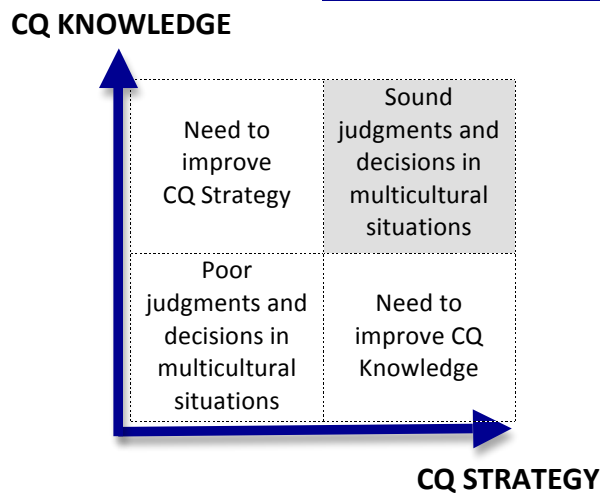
CQ KNOWLEDGE

| Need to improve CQ Strategy | Sound judgments and decisions in multicultural situations |
|---|---|
| Poor judgments and decisions in multicultural situations | Need to improve CQ Knowledge |

CQ STRATEGY